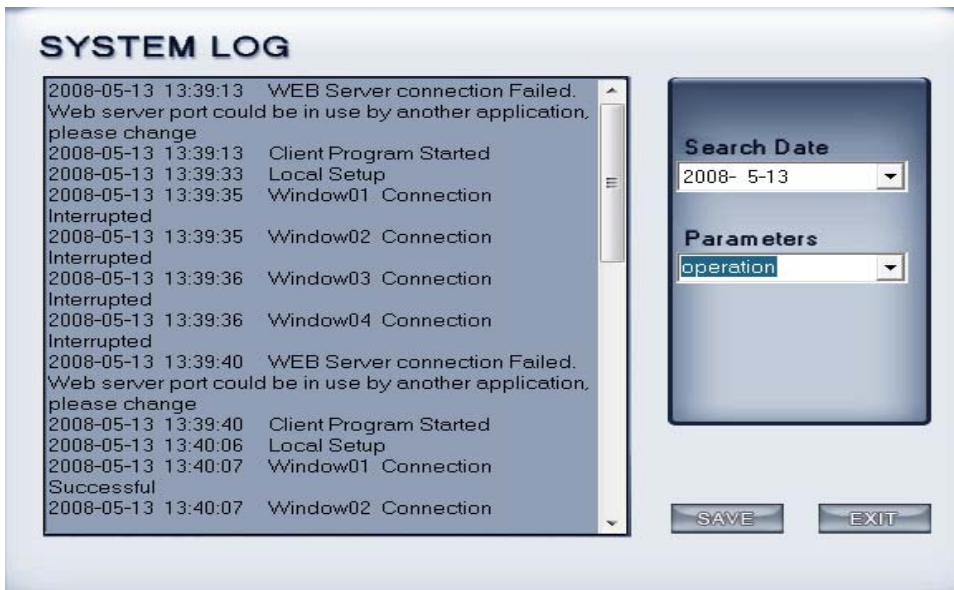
SYSTEM LOG

2008-05-13 13:39:13 WEB Server connection Failed. Web server port could be in use by another application, please change
2008-05-13 13:39:13 Client Program Started
2008-05-13 13:39:33 Local Setup
2008-05-13 13:39:35 Window01 Connection Interrupted
2008-05-13 13:39:35 Window02 Connection Interrupted
2008-05-13 13:39:36 Window03 Connection Interrupted
2008-05-13 13:39:36 Window04 Connection Interrupted
2008-05-13 13:39:40 WEB Server connection Failed. Web server port could be in use by another application, please change
2008-05-13 13:39:40 Client Program Started
2008-05-13 13:40:06 Local Setup
2008-05-13 13:40:07 Window01 Connection Successful
2008-05-13 13:40:07 Window02 Connection

Search Date
2008- 5-13

Parameters
operation

SAVE
EXIT